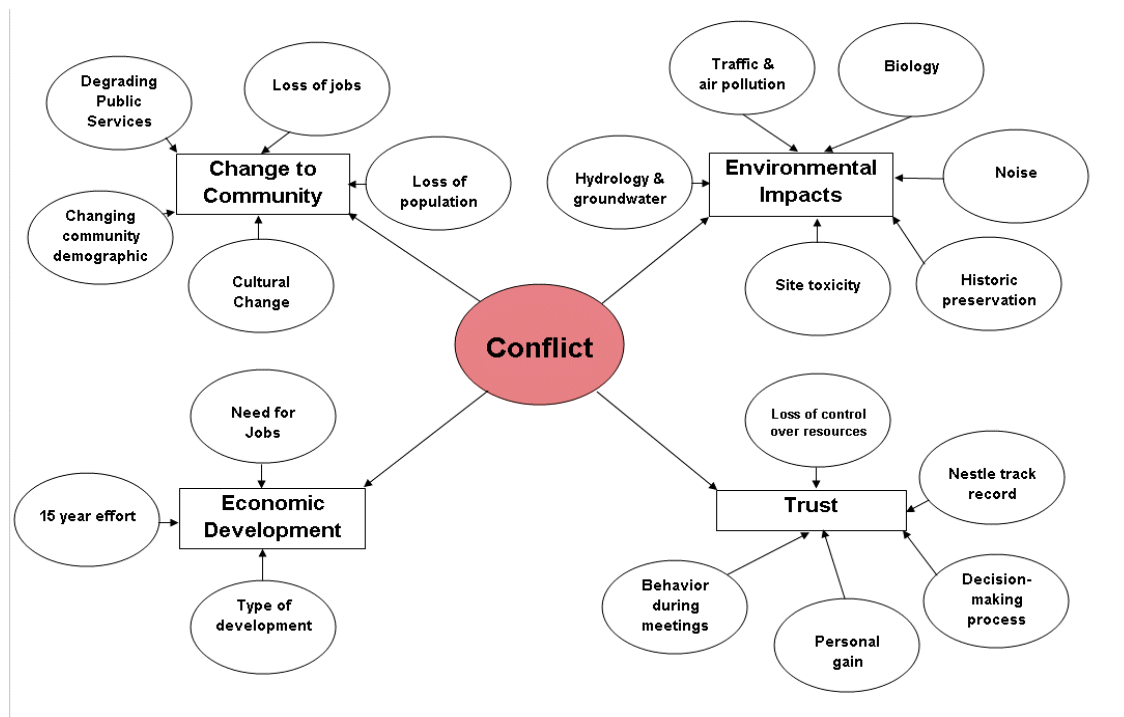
Conflict

Change to Community

Degrading Public Services

Loss of jobs

Loss of population

Changing community demographic

Cultural Change

Environmental Impacts

Traffic & air pollution

Biology

Hydrology & groundwater

Noise

Site toxicity

Historic preservation

Economic Development

Need for Jobs

15 year effort

Type of development

Trust

Loss of control over resources

Nestle track record

Behavior during meetings

Personal gain

Decision-making process